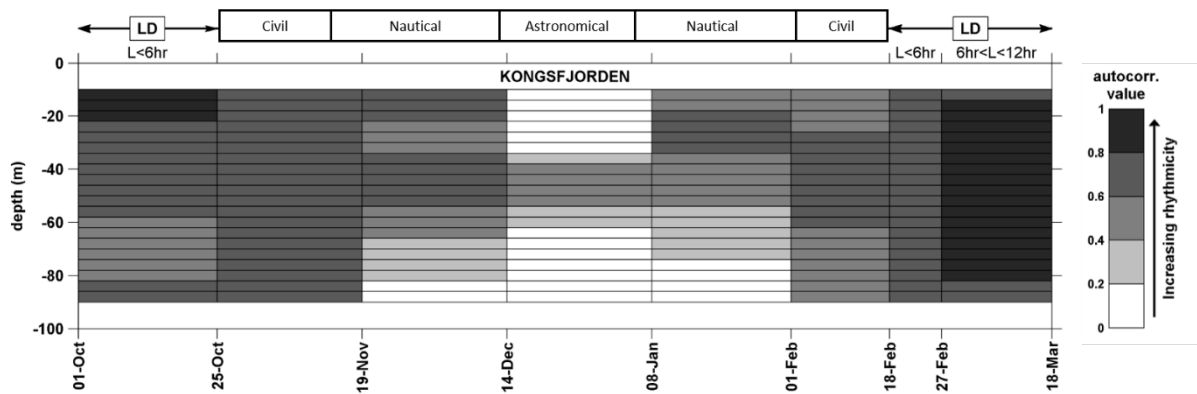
LD
Civil
Nautical
Astronomical
Nautical
Civil
LD
L<6hr
L<6hr
6hr<L<12hr

KONGSFJORDEN

0
-20
-40
-60
-80
-100
depth (m)

01-Oct
25-Oct
19-Nov
14-Dec
08-Jan
01-Feb
18-Feb
27-Feb
18-Mar

autocorr. value
1
0.8
0.6
0.4
0.2
0
Increasing rhythmicity